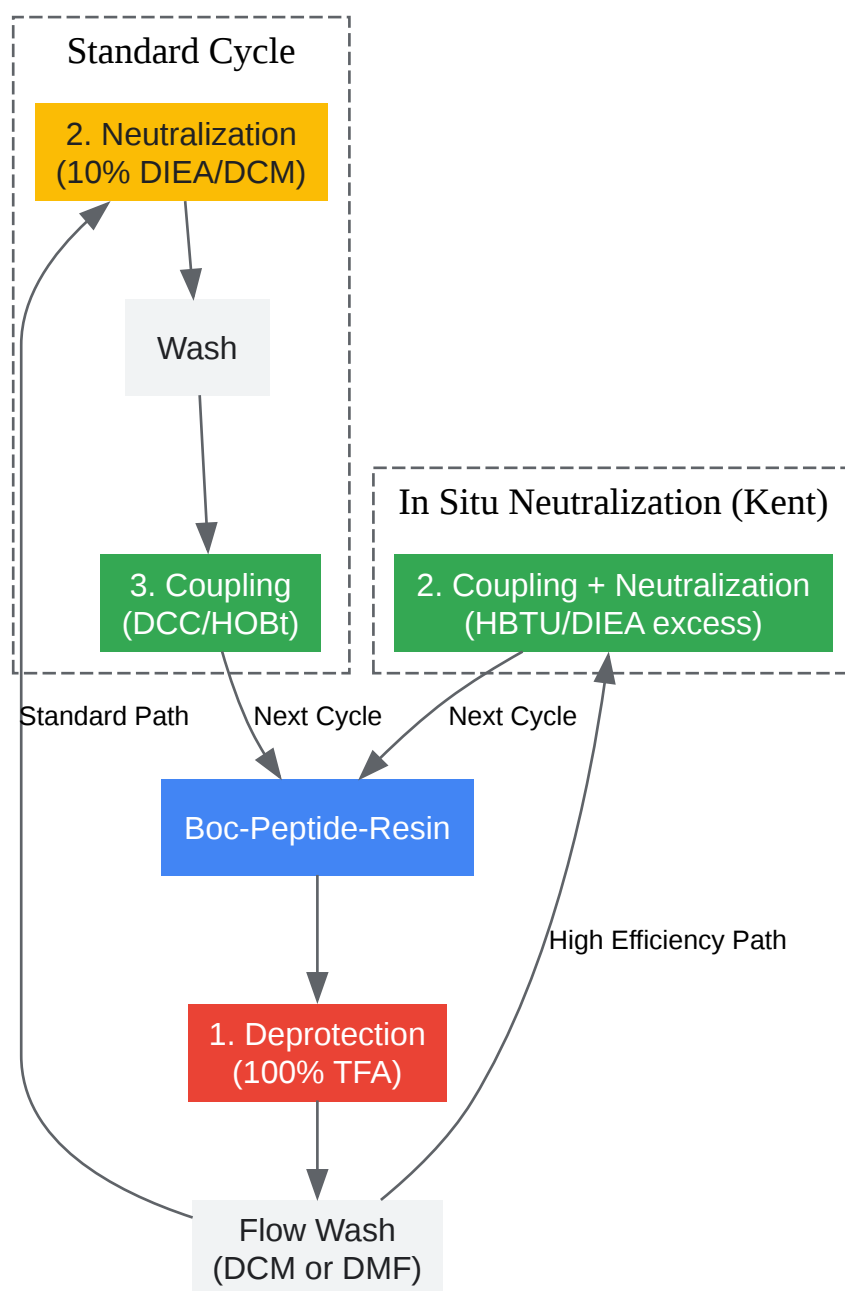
Standard Cycle

2. Neutralization
(10% DIEA/DCM)

Wash

3. Coupling
(DCC/HOBt)

In Situ Neutralization (Kent)

2. Coupling + Neutralization
(HBTU/DIEA excess)

Standard Path

Next Cycle

Next Cycle

Boc-Peptide-Resin

High Efficiency Path

1. Deprotection
(100% TFA)

Flow Wash
(DCM or DMF)